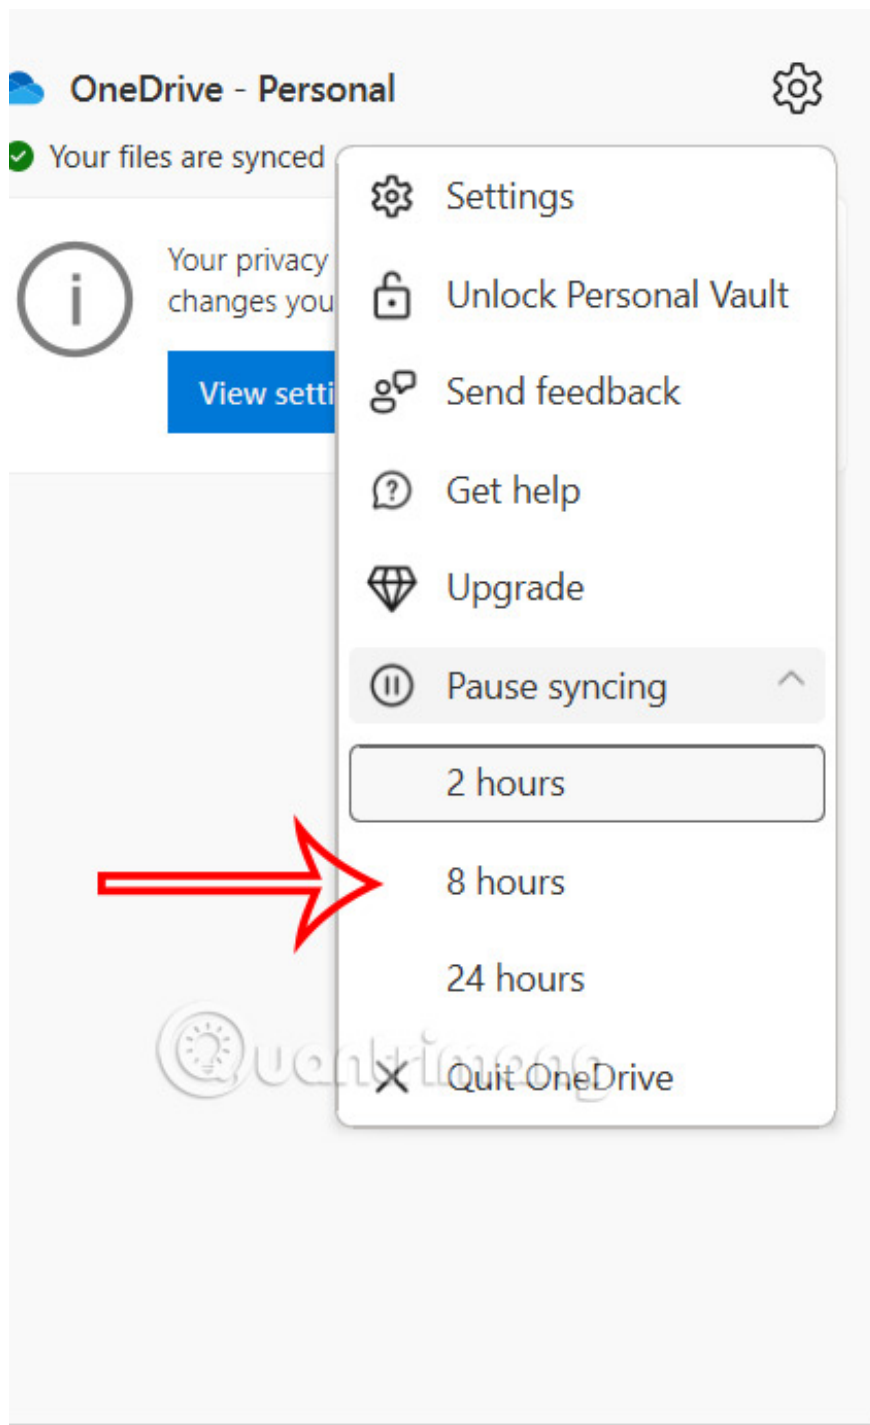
OneDrive - Personal

Your files are synced

Your privacy
changes you

View setti

Settings

Unlock Personal Vault

Send feedback

Get help

Upgrade

Pause syncing

2 hours

8 hours

24 hours

Quit OneDrive

Quantrimang